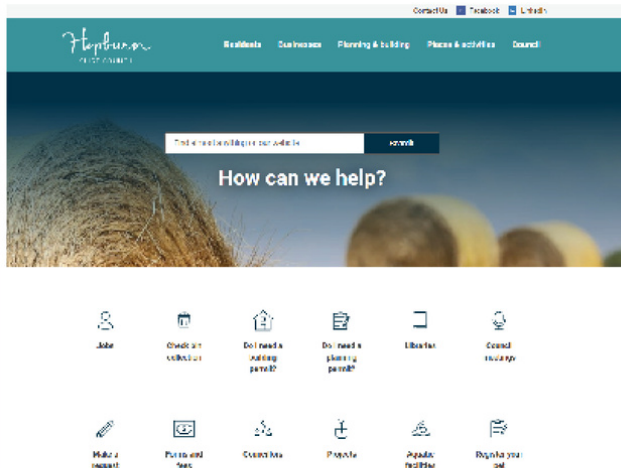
Contact Us Facebook LinkedIn

Hepburn SHIRE COUNCIL

Residents Businesses Planning & building Places & activities Council

Find a service or thing on our website

Search

How can we help?

Jobs

Check bin collection

Do I need a building permit?

Do I need a planning permit?

Libraries

Council meetings

Make a request

Forms and fees

Connections

Projects

Aquatic facilities

Register your pet